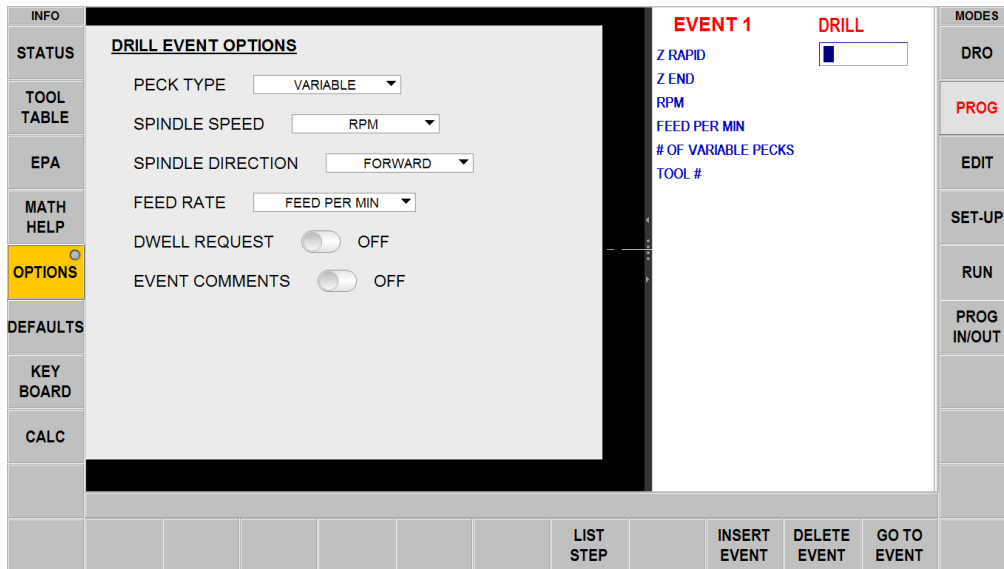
INFO

STATUS

TOOL TABLE

EPA

MATH HELP

OPTIONS

DEFAULTS

KEY BOARD

CALC

DRILL EVENT OPTIONS

PECK TYPE VARIABLE

SPINDLE SPEED RPM

SPINDLE DIRECTION FORWARD

FEED RATE FEED PER MIN

DWELL REQUEST OFF

EVENT COMMENTS OFF

EVENT 1 DRILL

Z RAPID

Z END

RPM

FEED PER MIN

# OF VARIABLE PECKS

TOOL #

MODES

DRO

PROG

EDIT

SET-UP

RUN

PROG IN/OUT

LIST STEP

INSERT EVENT

DELETE EVENT

GO TO EVENT